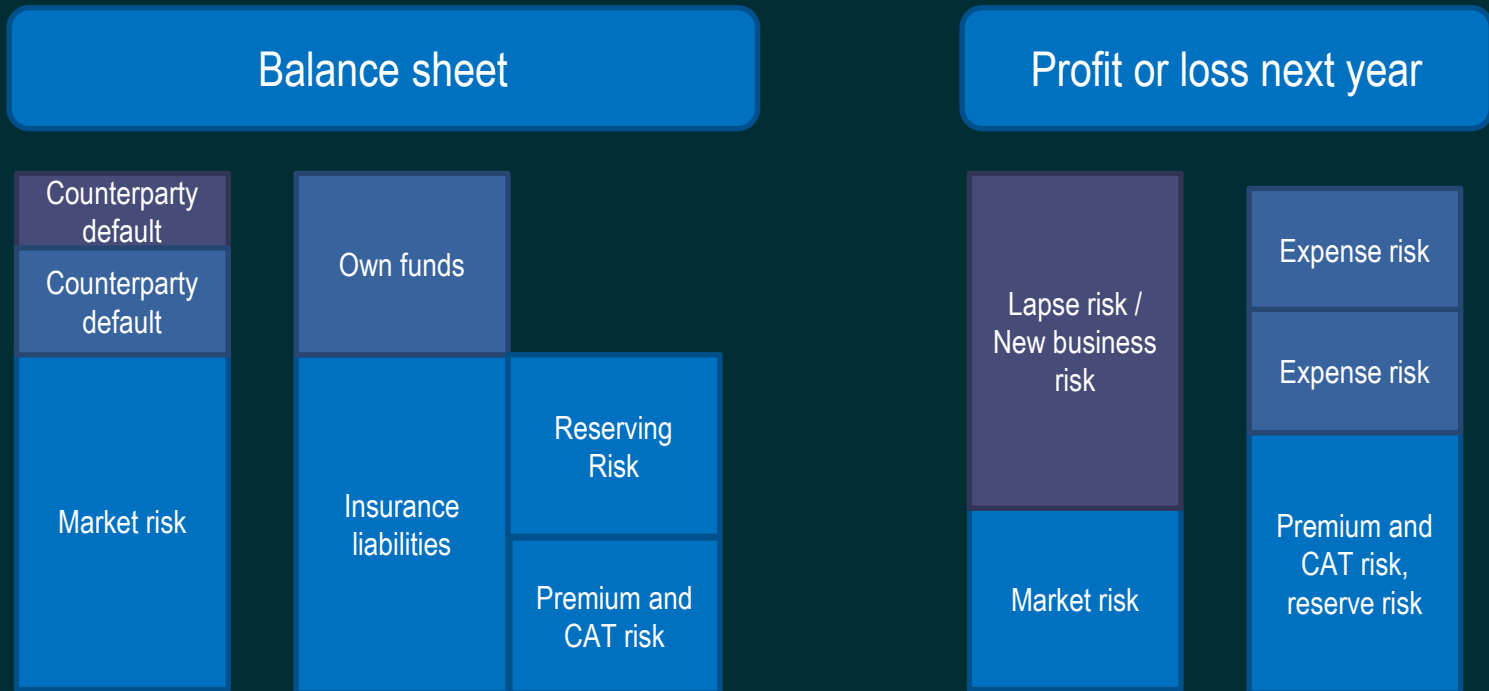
Balance sheet

Counterparty default

Counterparty default

Market risk

Own funds

Insurance liabilities

Reserving Risk

Premium and CAT risk

Profit or loss next year

Lapse risk / New business risk

Market risk

Expense risk

Expense risk

Premium and CAT risk, reserve risk